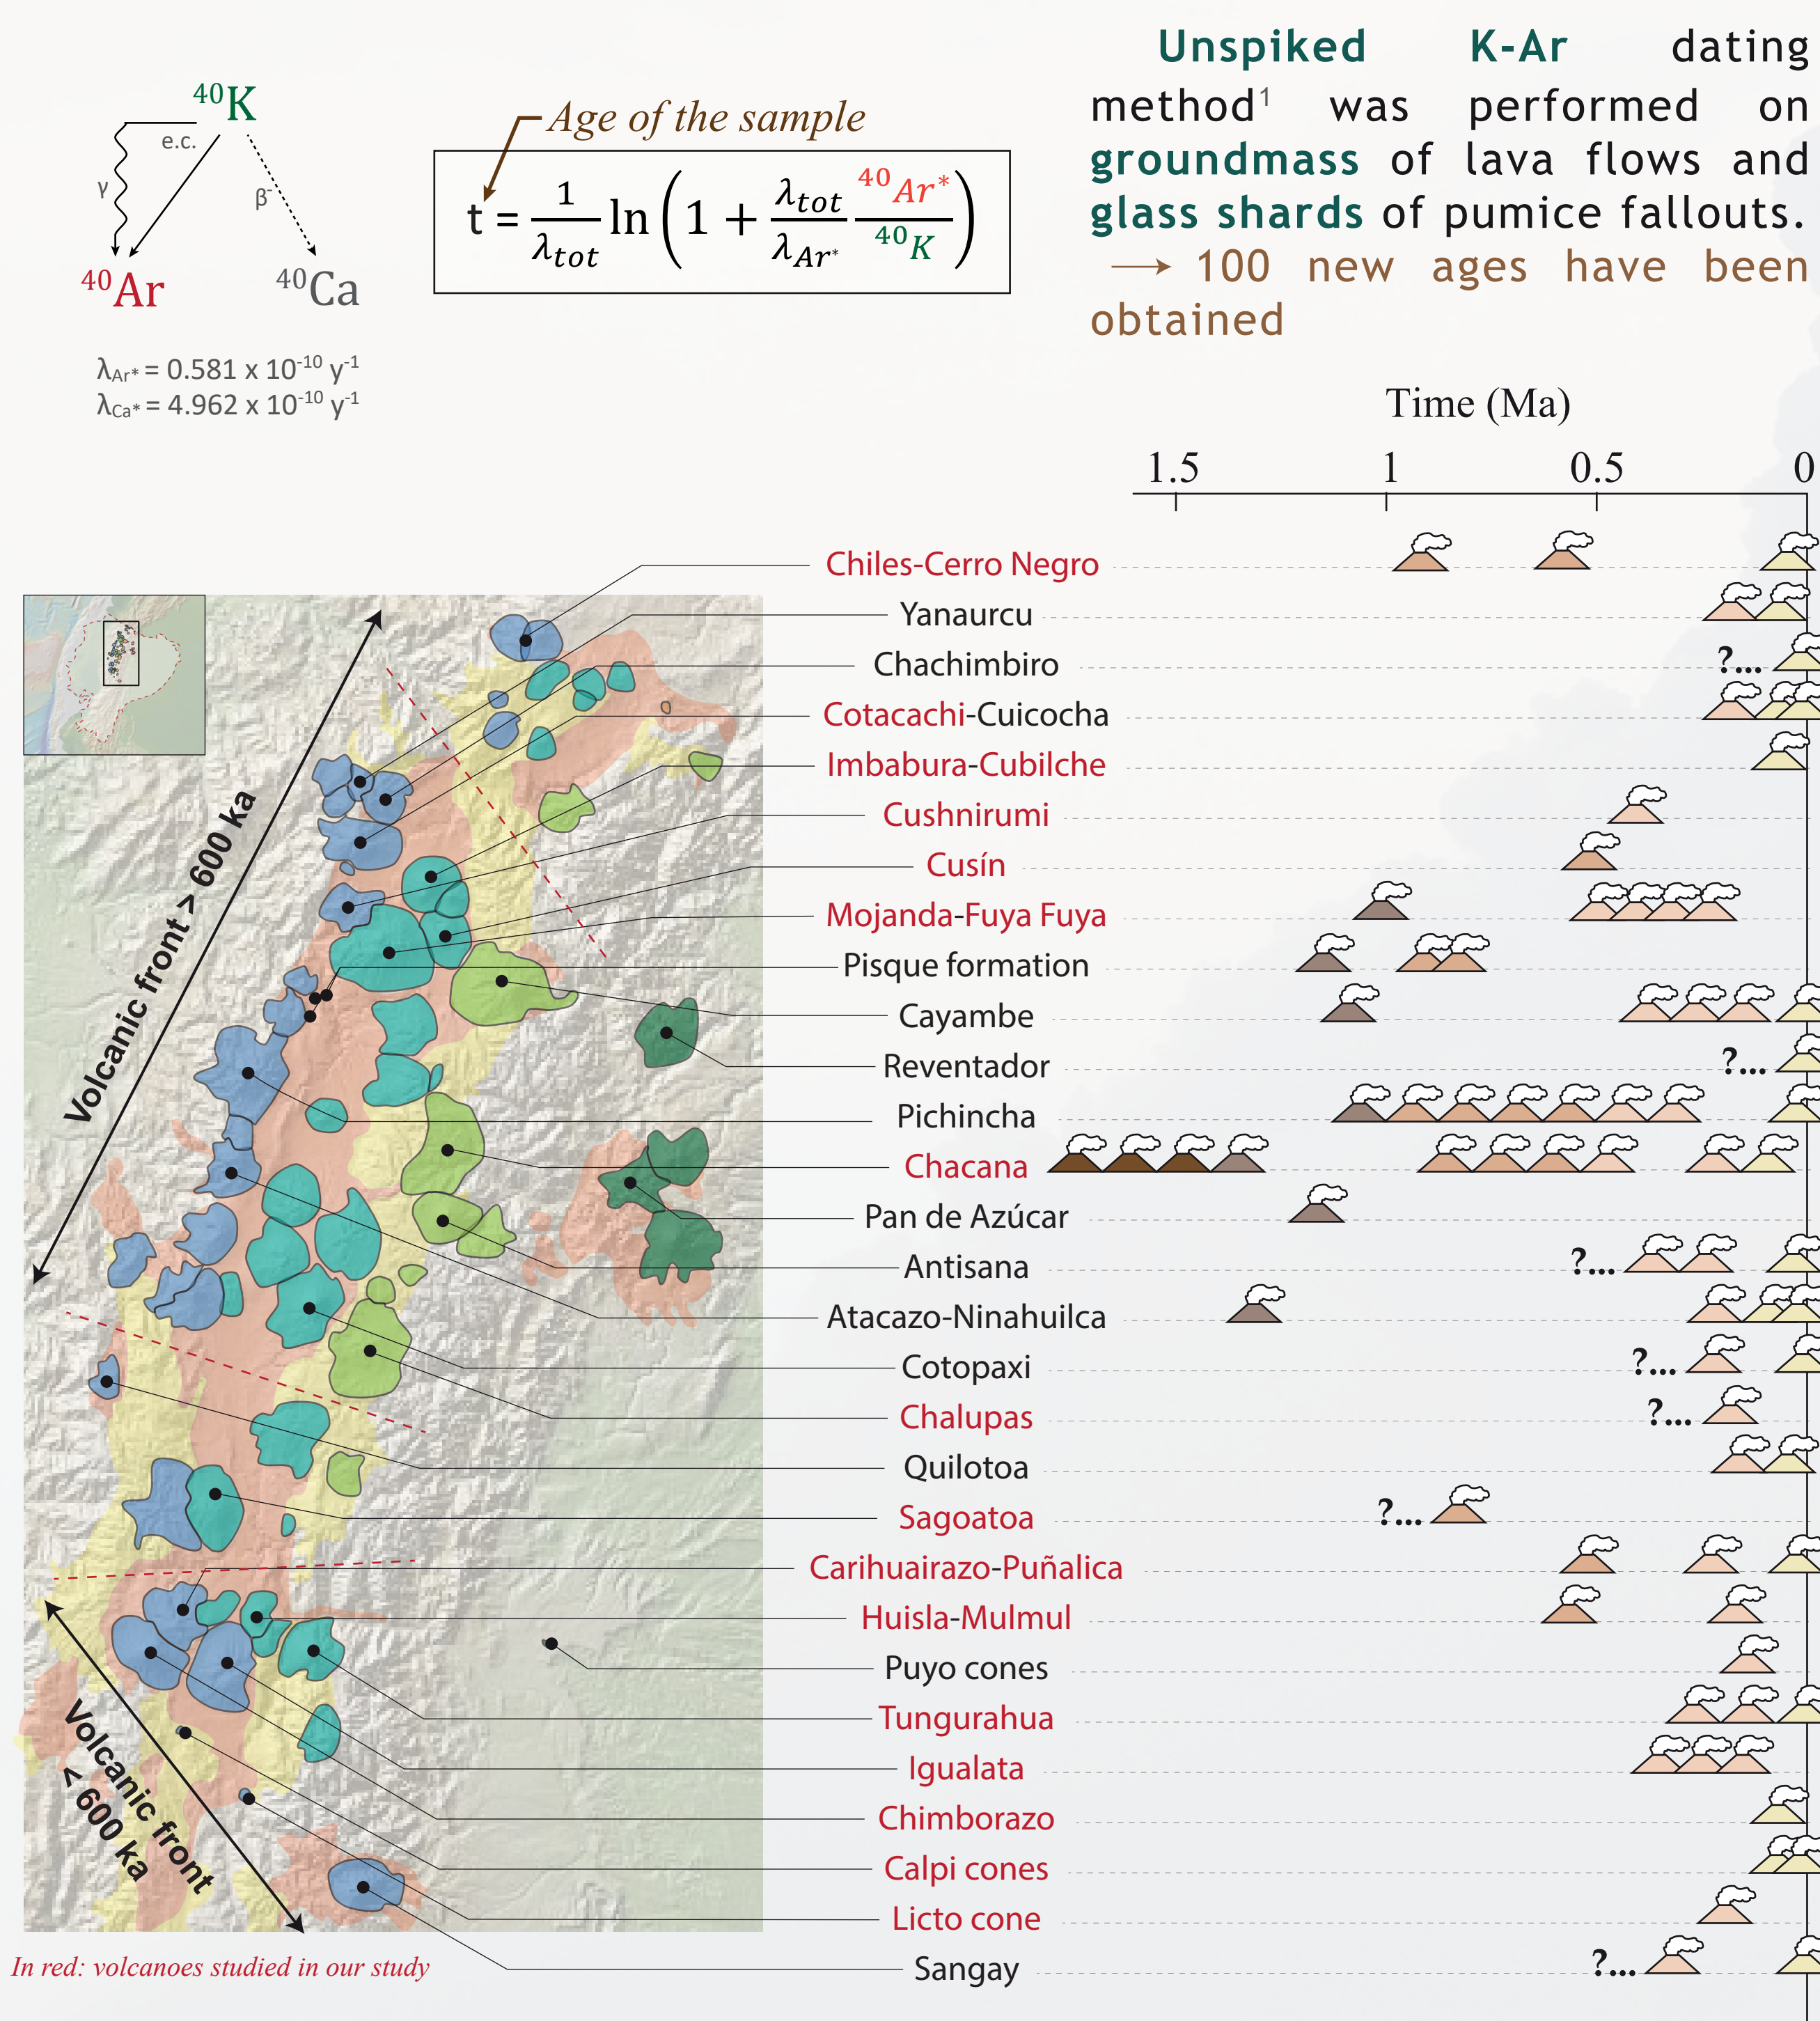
$^{40}K$

e.c.

γ

β⁻

$^{40}Ar$

$^{40}Ca$

$\lambda_{Ar^*} = 0.581 \times 10^{-10}$ y$^{-1}$
$\lambda_{Ca^*} = 4.962 \times 10^{-10}$ y$^{-1}$

Age of the sample

$t = \frac{1}{\lambda_{tot}} \ln\left(1 + \frac{\lambda_{tot}}{\lambda_{Ar^*}} \frac{^{40}Ar^*}{^{40}K}\right)$

Unspiked K-Ar dating method¹ was performed on groundmass of lava flows and glass shards of pumice fallouts.
→ 100 new ages have been obtained

Time (Ma)

1.5 1 0.5 0

Volcanic front > 600 ka

Volcanic front < 600 ka

Chiles-Cerro Negro
Yanaurcu
Chachimbiro ?...
Cotacachi-Cuicocha
Imbabura-Cubilche
Cushnirumi
Cusín
Mojanda-Fuya Fuya
Pisque formation
Cayambe
Reventador ?...
Pichincha
Chacana
Pan de Azúcar
Antisana ?...
Atacazo-Ninahuilca
Cotopaxi ?...
Chalupas ?...
Quilotoa
Sagoatoa ?...
Carihuairazo-Puñalica
Huisla-Mulmul
Puyo cones
Tungurahua
Igualata
Chimborazo
Calpi cones
Licto cone
Sangay ?...

In red: volcanoes studied in our study